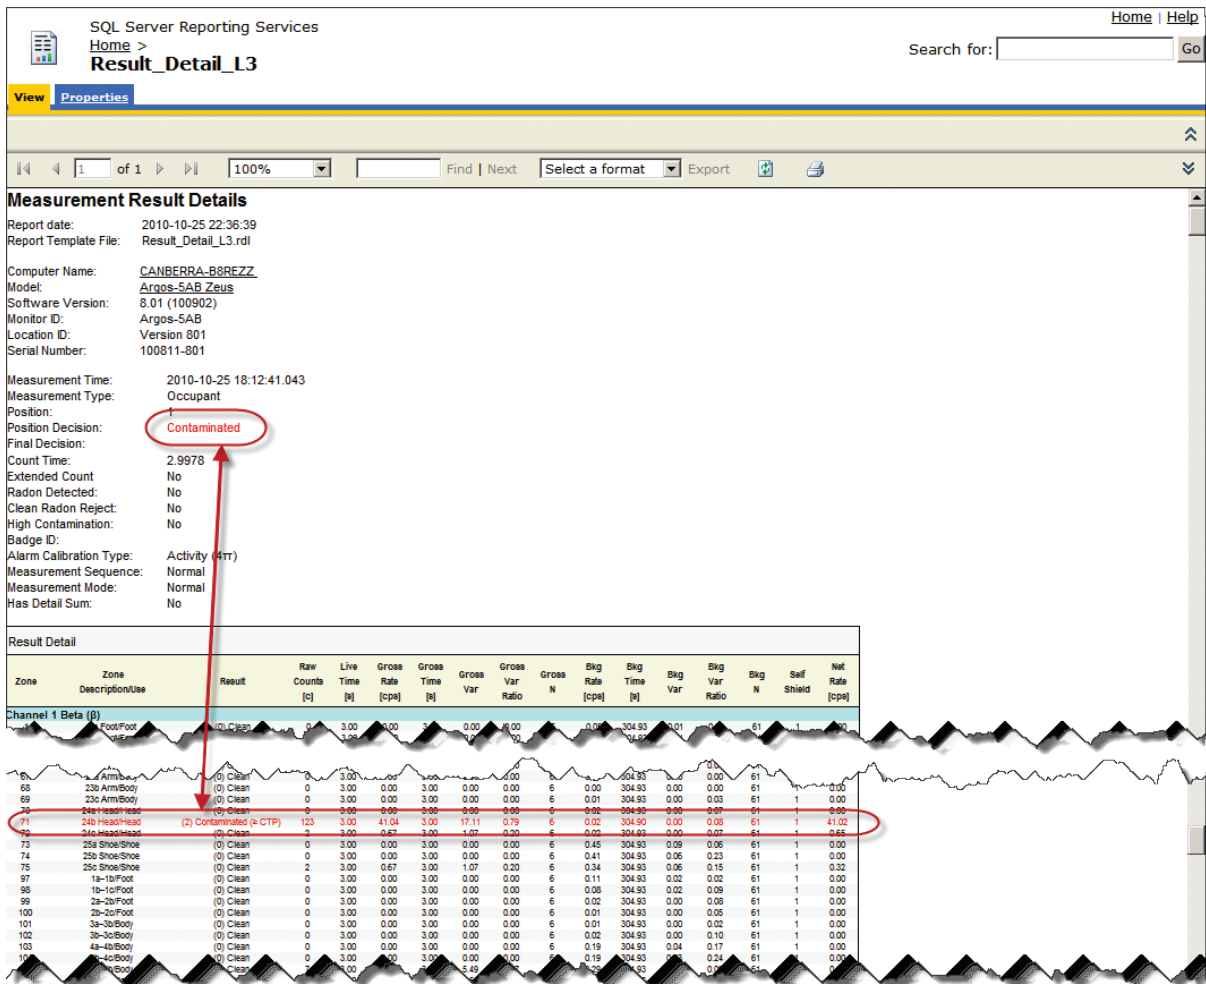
SQL Server Reporting Services
Home >
Result_Detail_L3

Home | Help

Search for: Go

View Properties

1 of 1 100% Find | Next Select a format Export

Measurement Result Details

Report date: 2010-10-25 22:36:39
Report Template File: Result_Detail_L3.rdl

Computer Name: CANBERRA-B8REZZ
Model: Argos-5AB Zeus
Software Version: 8.01 (100902)
Monitor ID: Argos-5AB
Location ID: Version 801
Serial Number: 100811-801

Measurement Time: 2010-10-25 18:12:41.043
Measurement Type: Occupant
Position: 1
Position Decision: Contaminated
Final Decision:
Count Time: 2.9978
Extended Count No
Radon Detected: No
Clean Radon Reject: No
High Contamination: No
Badge ID:
Alarm Calibration Type: Activity (4π)
Measurement Sequence: Normal
Measurement Mode: Normal
Has Detail Sum: No

Result Detail

| Zone | Zone Description/Use | Result | Raw Counts [c] | Live Time [s] | Gross Rate [cps] | Gross Time [s] | Gross Var | Gross Var Ratio | Gross N | Bkg Rate [cps] | Bkg Time [s] | Bkg Var | Bkg Var Ratio | Bkg N | Self Shield | Net Rate [cps] |
|---|---|---|---|---|---|---|---|---|---|---|---|---|---|---|---|---|
| Channel 1 Beta (β) | | | | | | | | | | | | | | | | |
| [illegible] | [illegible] Foot/Foot | (0) Clean | 0 | 3.00 | 0.00 | 3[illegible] | 0.00 | 0.00 | | 0.08 | 304.93 | 0.01 | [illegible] | 61 | 1 | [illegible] |
| 6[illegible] | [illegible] Arm/Body | (0) Clean | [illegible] | 3.00 | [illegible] | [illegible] | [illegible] | 0.00 | | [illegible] | 304.93 | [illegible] | 0.00 | 61 | | |
| 68 | 23b Arm/Body | (0) Clean | 0 | 3.00 | 0.00 | 3.00 | 0.00 | 0.00 | 6 | 0.00 | 304.93 | 0.00 | 0.00 | 61 | 1 | 0.00 |
| 69 | 23c Arm/Body | (0) Clean | 0 | 3.00 | 0.00 | 3.00 | 0.00 | 0.00 | 6 | 0.01 | 304.93 | 0.00 | 0.03 | 61 | 1 | 0.00 |
| 70 | 24a Head/Head | (0) Clean | 0 | 3.00 | 0.00 | 3.00 | 0.00 | 0.00 | 6 | 0.02 | 304.93 | 0.00 | 0.07 | 61 | 1 | 0.00 |
| 71 | 24b Head/Head | (2) Contaminated (≥ CTP) | 123 | 3.00 | 41.04 | 3.00 | 17.11 | 0.79 | 6 | 0.02 | 304.90 | 0.00 | 0.08 | 61 | 1 | 41.02 |
| 72 | 24c Head/Head | (0) Clean | 2 | 3.00 | 0.67 | 3.00 | 1.07 | 0.20 | 6 | 0.02 | 304.93 | 0.00 | 0.07 | 61 | 1 | 0.65 |
| 73 | 25a Shoe/Shoe | (0) Clean | 0 | 3.00 | 0.00 | 3.00 | 0.00 | 0.00 | 6 | 0.45 | 304.93 | 0.09 | 0.06 | 61 | 1 | 0.00 |
| 74 | 25b Shoe/Shoe | (0) Clean | 0 | 3.00 | 0.00 | 3.00 | 0.00 | 0.00 | 6 | 0.41 | 304.93 | 0.06 | 0.23 | 61 | 1 | 0.00 |
| 75 | 25c Shoe/Shoe | (0) Clean | 2 | 3.00 | 0.67 | 3.00 | 1.07 | 0.20 | 6 | 0.34 | 304.93 | 0.06 | 0.15 | 61 | 1 | 0.32 |
| 97 | 1a–1b/Foot | (0) Clean | 0 | 3.00 | 0.00 | 3.00 | 0.00 | 0.00 | 6 | 0.11 | 304.93 | 0.02 | 0.02 | 61 | 1 | 0.00 |
| 98 | 1b–1c/Foot | (0) Clean | 0 | 3.00 | 0.00 | 3.00 | 0.00 | 0.00 | 6 | 0.08 | 304.93 | 0.02 | 0.09 | 61 | 1 | 0.00 |
| 99 | 2a–2b/Foot | (0) Clean | 0 | 3.00 | 0.00 | 3.00 | 0.00 | 0.00 | 6 | 0.02 | 304.93 | 0.00 | 0.08 | 61 | 1 | 0.00 |
| 100 | 2b–2c/Foot | (0) Clean | 0 | 3.00 | 0.00 | 3.00 | 0.00 | 0.00 | 6 | 0.01 | 304.93 | 0.00 | 0.05 | 61 | 1 | 0.00 |
| 101 | 3a–3b/Body | (0) Clean | 0 | 3.00 | 0.00 | 3.00 | 0.00 | 0.00 | 6 | 0.01 | 304.93 | 0.00 | 0.02 | 61 | 1 | 0.00 |
| 102 | 3b–3c/Body | (0) Clean | 0 | 3.00 | 0.00 | 3.00 | 0.00 | 0.00 | 6 | 0.02 | 304.93 | 0.00 | 0.10 | 61 | 1 | 0.00 |
| 103 | 4a–4b/Body | (0) Clean | 0 | 3.00 | 0.00 | 3.00 | 0.00 | 0.00 | 6 | 0.19 | 304.93 | 0.04 | 0.17 | 61 | 1 | 0.00 |
| 10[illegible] | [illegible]–4c/Body | (0) Clean | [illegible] | 3.00 | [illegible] | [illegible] | 0.00 | 0.00 | | 0.19 | 304.93 | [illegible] | 0.24 | 61 | | 0.0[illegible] |